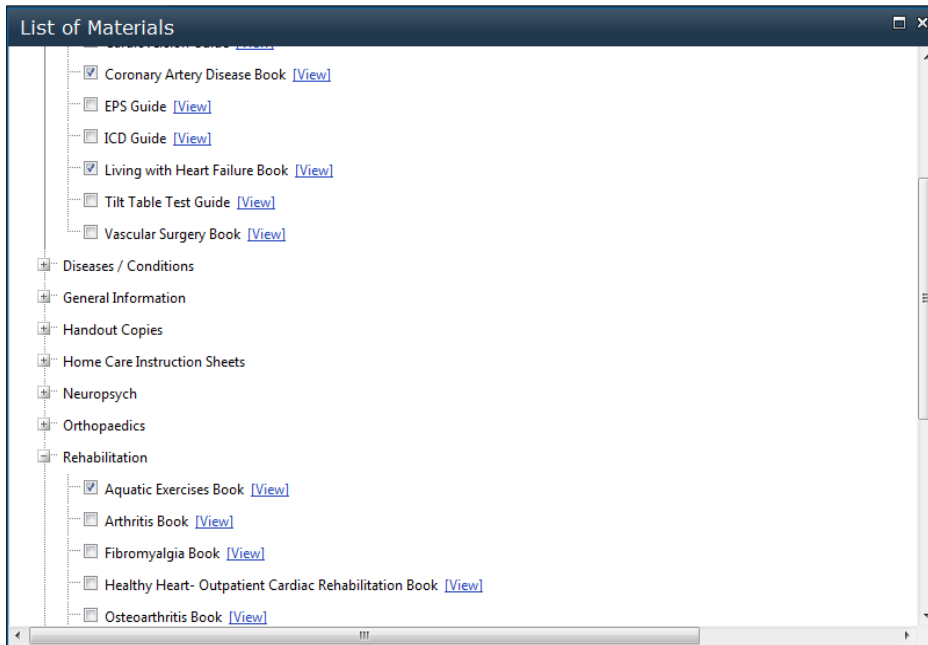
List of Materials

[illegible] [View]

Coronary Artery Disease Book [View]

EPS Guide [View]

ICD Guide [View]

Living with Heart Failure Book [View]

Tilt Table Test Guide [View]

Vascular Surgery Book [View]

Diseases / Conditions

General Information

Handout Copies

Home Care Instruction Sheets

Neuropsych

Orthopaedics

Rehabilitation

Aquatic Exercises Book [View]

Arthritis Book [View]

Fibromyalgia Book [View]

Healthy Heart- Outpatient Cardiac Rehabilitation Book [View]

Osteoarthritis Book [View]